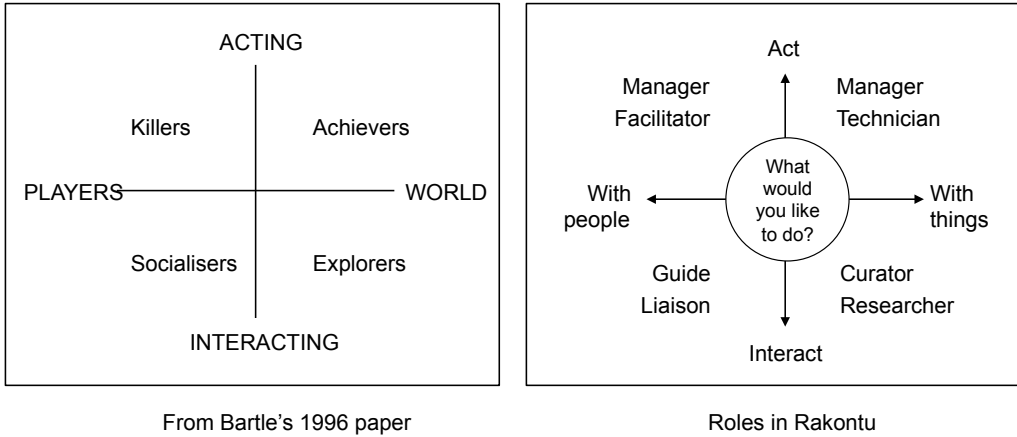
ACTING

Killers

Achievers

PLAYERS

WORLD

Socialisers

Explorers

INTERACTING

From Bartle's 1996 paper

Act

Manager
Facilitator

Manager
Technician

What would you like to do?

With people

With things

Guide
Liaison

Curator
Researcher

Interact

Roles in Rakontu